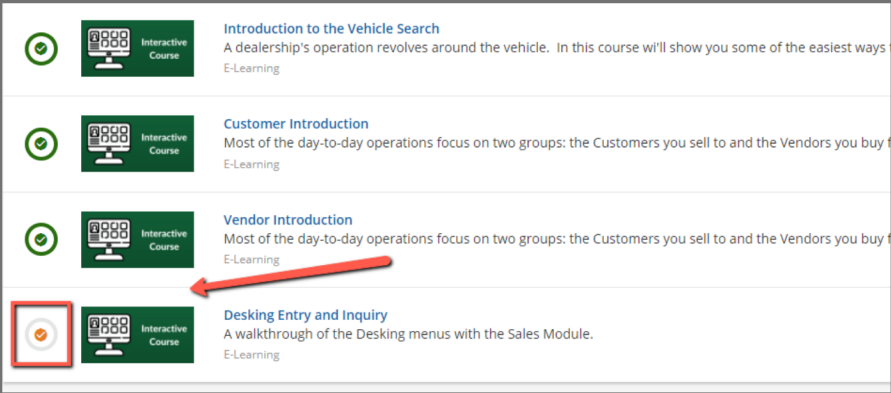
Interactive Course

Introduction to the Vehicle Search

A dealership's operation revolves around the vehicle. In this course we'll show you some of the easiest ways t

E-Learning

Interactive Course

Customer Introduction

Most of the day-to-day operations focus on two groups: the Customers you sell to and the Vendors you buy f

E-Learning

Interactive Course

Vendor Introduction

Most of the day-to-day operations focus on two groups: the Customers you sell to and the Vendors you buy f

E-Learning

Interactive Course

Desking Entry and Inquiry

A walkthrough of the Desking menus with the Sales Module.

E-Learning